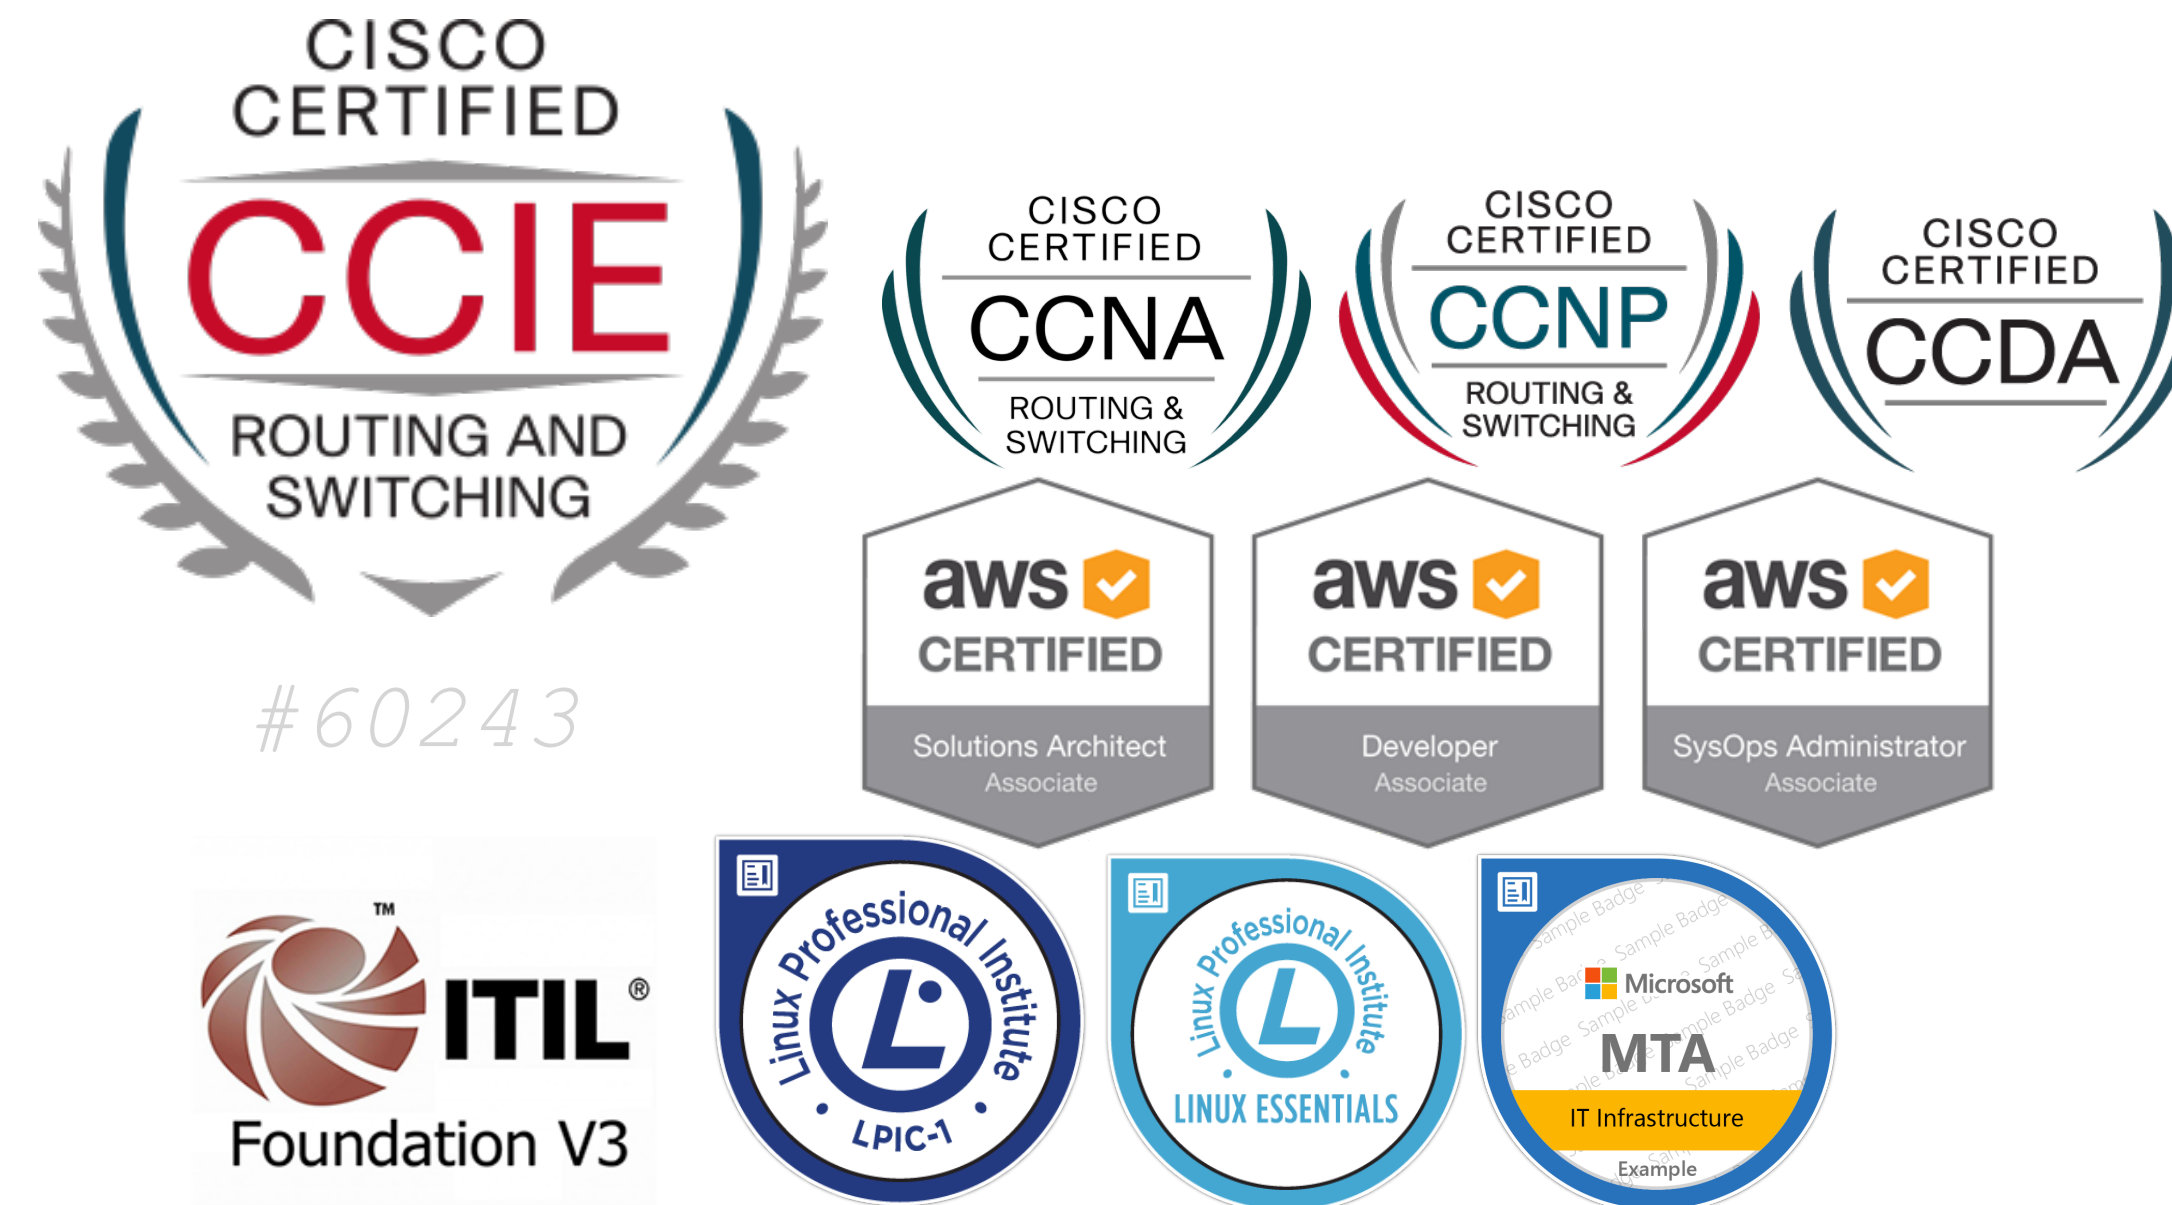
CISCO CERTIFIED
CCIE
ROUTING AND SWITCHING
#60243

CISCO CERTIFIED
CCNA
ROUTING & SWITCHING

CISCO CERTIFIED
CCNP
ROUTING & SWITCHING

CISCO CERTIFIED
CCDA

aws CERTIFIED
Solutions Architect
Associate

aws CERTIFIED
Developer
Associate

aws CERTIFIED
SysOps Administrator
Associate

™ ITIL®
Foundation V3

Linux Professional Institute
L
LPIC-1

Linux Professional Institute
L
LINUX ESSENTIALS

Sample Badge Sample Badge Sample Badge Sample Badge Sample Badge Sample Badge
Microsoft
MTA
IT Infrastructure
Example